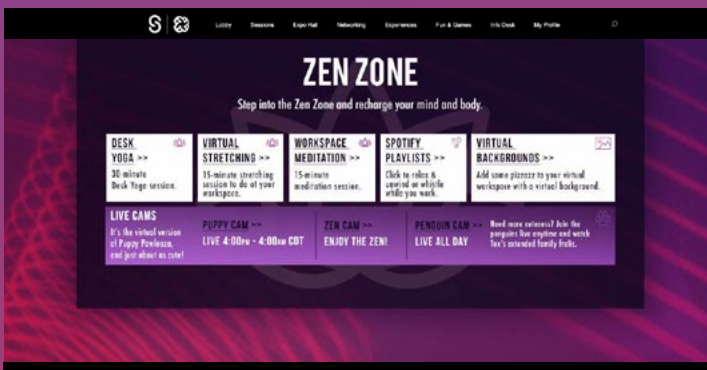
Lobby Sessions Expo Hall Networking Experiences Fun & Games Info Desk My Profile

ZEN ZONE

Step into the Zen Zone and recharge your mind and body.

DESK YOGA >>
30-minute Desk Yoga session.

VIRTUAL STRETCHING >>
15-minute stretching session to do at your workspace.

WORKSPACE MEDITATION >>
15-minute meditation session.

SPOTIFY PLAYLISTS >>
Click to relax & unwind or whistle while you work.

VIRTUAL BACKGROUNDS >>
Add some pizzazz to your virtual workspace with a virtual background.

LIVE CAMS
It's the virtual version of Puppy Pawlooza, and just about as cute!

PUPPY CAM >>
LIVE 4:00PM - 4:00PM CDT

ZEN CAM >>
ENJOY THE ZEN!

PENGUIN CAM >>
LIVE ALL DAY

Need more cuteness? Join the penguins live anytime and watch Tex's extended family Frolic.